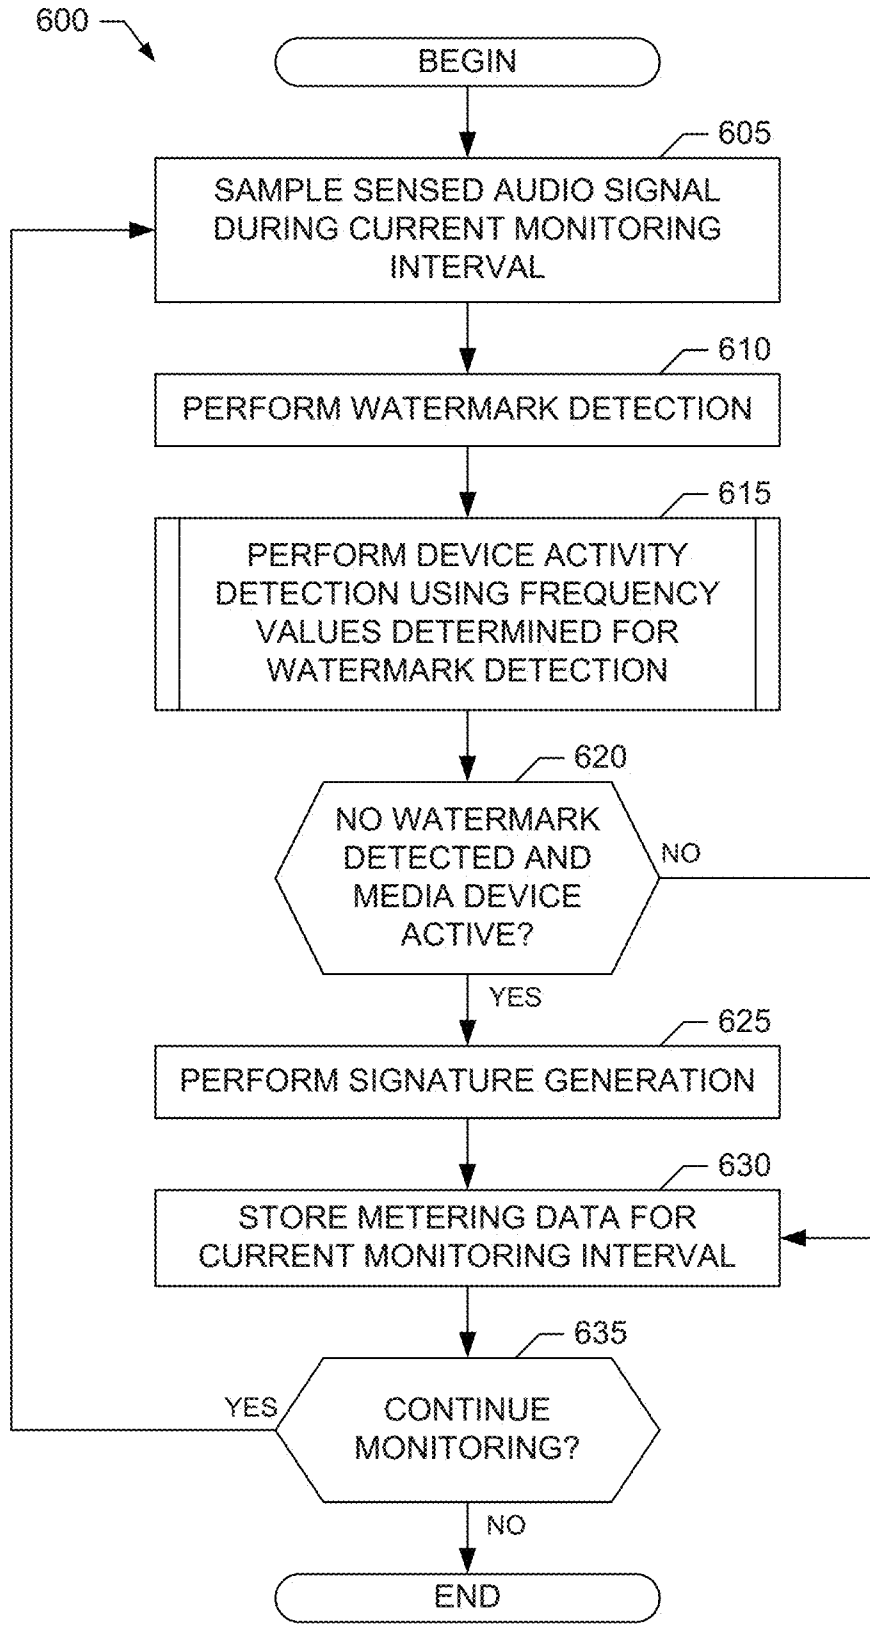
600

BEGIN

605

SAMPLE SENSED AUDIO SIGNAL DURING CURRENT MONITORING INTERVAL

610

PERFORM WATERMARK DETECTION

615

PERFORM DEVICE ACTIVITY DETECTION USING FREQUENCY VALUES DETERMINED FOR WATERMARK DETECTION

620

NO WATERMARK DETECTED AND MEDIA DEVICE ACTIVE?

NO

YES

625

PERFORM SIGNATURE GENERATION

630

STORE METERING DATA FOR CURRENT MONITORING INTERVAL

635

YES

CONTINUE MONITORING?

NO

END